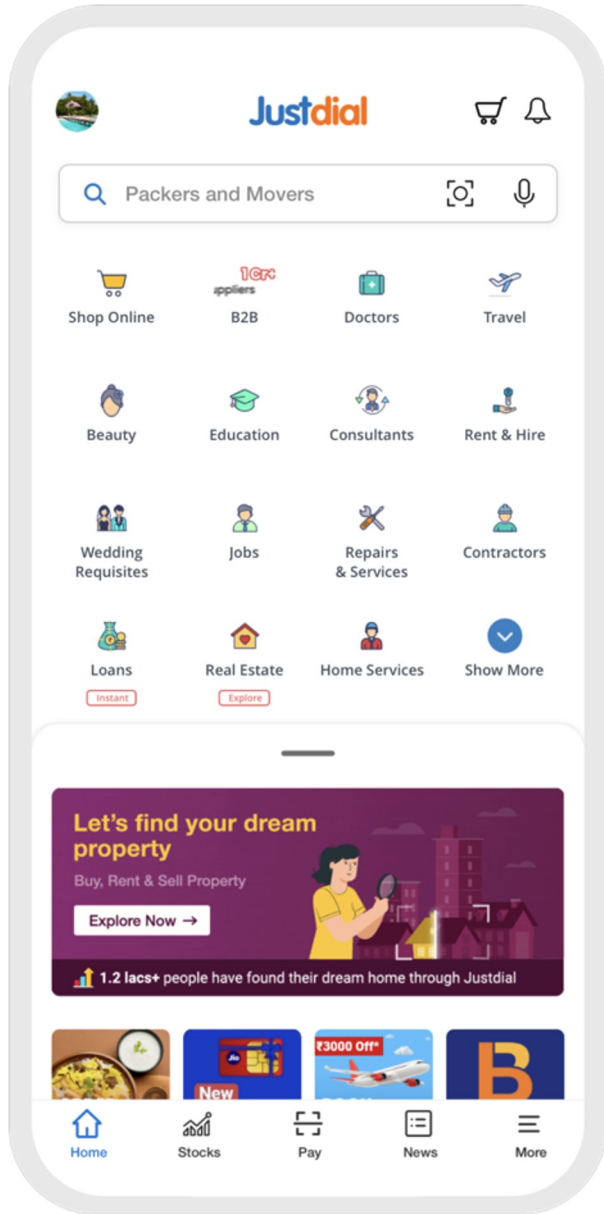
Justdial

Packers and Movers

Shop Online

1Cr+ ppliers
B2B

Doctors

Travel

Beauty

Education

Consultants

Rent & Hire

Wedding Requisites

Jobs

Repairs & Services

Contractors

Loans
Instant

Real Estate
Explore

Home Services

Show More

Let's find your dream property
Buy, Rent & Sell Property
Explore Now →

1.2 lacs+ people have found their dream home through Justdial

New

₹3000 Off*

Home

Stocks

Pay

News

More